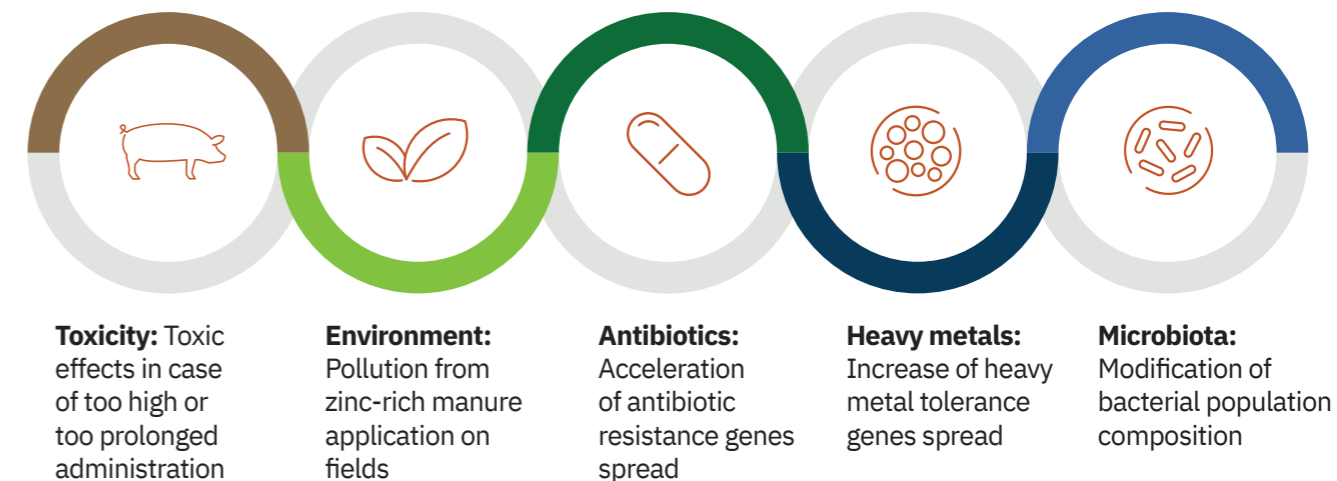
**Toxicity:** Toxic effects in case of too high or too prolonged administration

**Environment:** Pollution from zinc-rich manure application on fields

**Antibiotics:** Acceleration of antibiotic resistance genes spread

**Heavy metals:** Increase of heavy metal tolerance genes spread

**Microbiota:** Modification of bacterial population composition